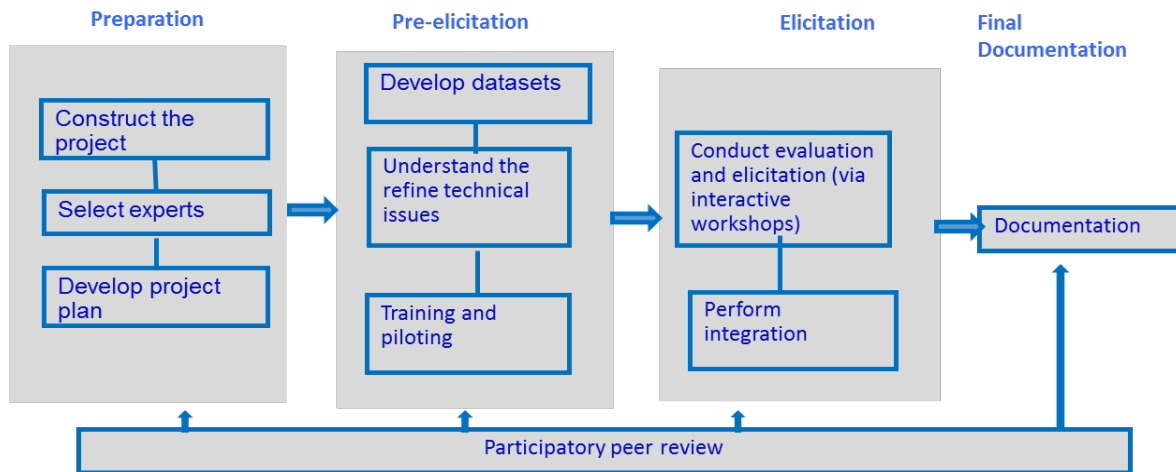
Preparation

Construct the project

Select experts

Develop project plan

Pre-elicitation

Develop datasets

Understand the refine technical issues

Training and piloting

Elicitation

Conduct evaluation and elicitation (via interactive workshops)

Perform integration

Final Documentation

Documentation

Participatory peer review